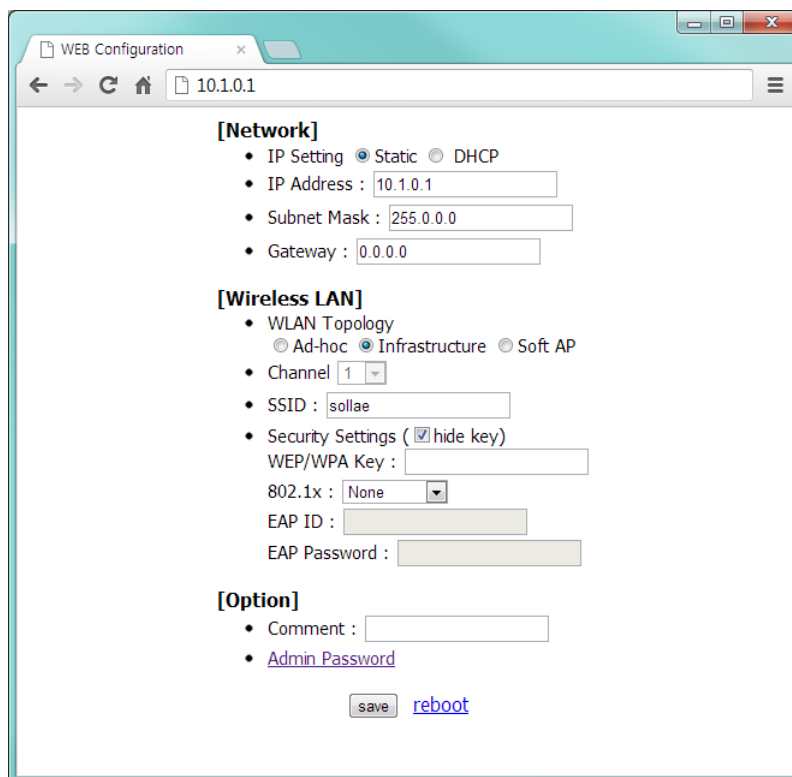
WEB Configuration ×

10.1.0.1

[Network]

- IP Setting ◉ Static ○ DHCP
- IP Address : 10.1.0.1
- Subnet Mask : 255.0.0.0
- Gateway : 0.0.0.0

[Wireless LAN]

- WLAN Topology
○ Ad-hoc ◉ Infrastructure ○ Soft AP
- Channel 1
- SSID : sollae
- Security Settings ( ☑ hide key)
WEP/WPA Key :
802.1x : None
EAP ID :
EAP Password :

[Option]

- Comment :
- Admin Password

save reboot